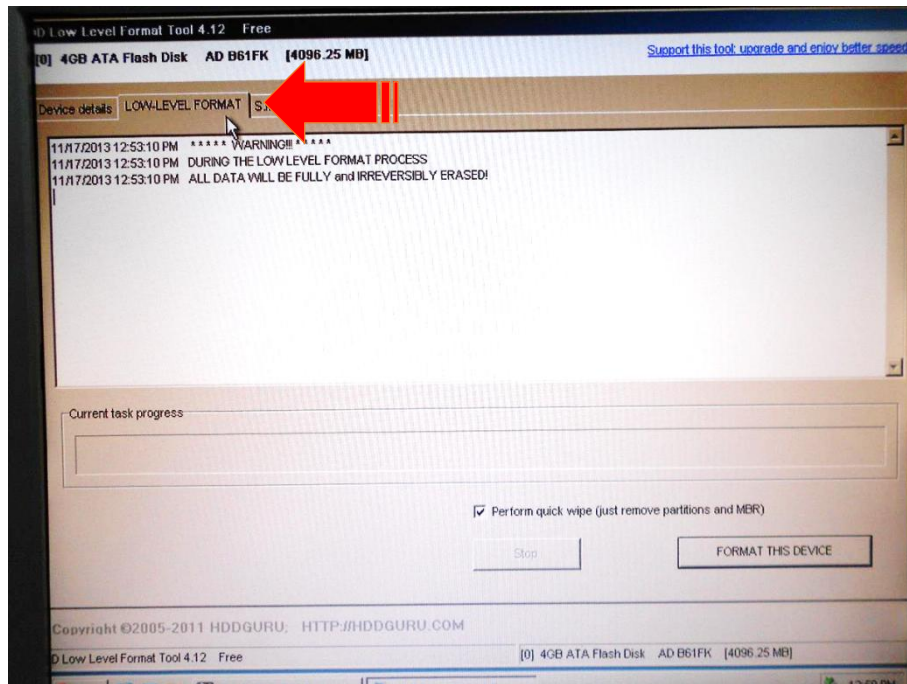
D Low Level Format Tool 4.12 Free

[0] 4GB ATA Flash Disk AD B61FK [4096.25 MB]

Support this tool: upgrade and enjoy better speed

Device details LOW-LEVEL FORMAT S.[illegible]

11/17/2013 12:53:10 PM ***** WARNING!!! *****
11/17/2013 12:53:10 PM DURING THE LOW LEVEL FORMAT PROCESS
11/17/2013 12:53:10 PM ALL DATA WILL BE FULLY and IRREVERSIBLY ERASED!

Current task progress

Perform quick wipe (just remove partitions and MBR)

Stop

FORMAT THIS DEVICE

Copyright ©2005-2011 HDDGURU; HTTP://HDDGURU.COM

D Low Level Format Tool 4.12 Free

[0] 4GB ATA Flash Disk AD B61FK [4096.25 MB]